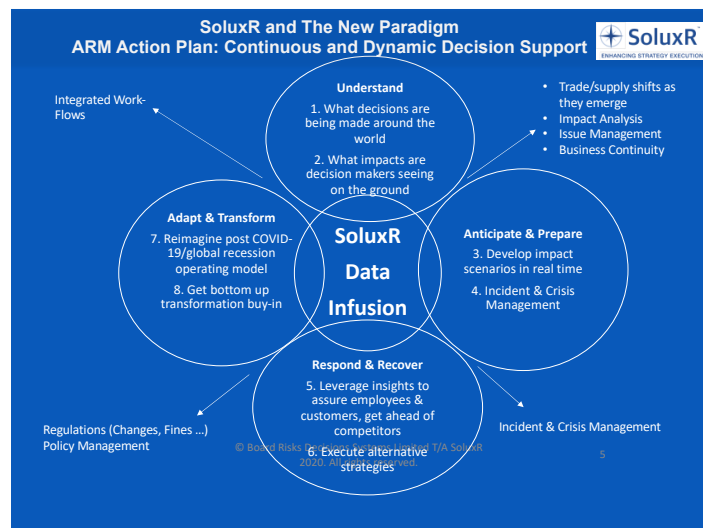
SoluxR and The New Paradigm
ARM Action Plan: Continuous and Dynamic Decision Support

SoluxR
ENHANCING STRATEGY EXECUTION

Integrated Work-Flows

- Trade/supply shifts as they emerge
- Impact Analysis
- Issue Management
- Business Continuity

Understand

1. What decisions are being made around the world

2. What impacts are decision makers seeing on the ground

Adapt & Transform

7. Reimagine post COVID-19/global recession operating model

8. Get bottom up transformation buy-in

SoluxR Data Infusion

Anticipate & Prepare

3. Develop impact scenarios in real time

4. Incident & Crisis Management

Respond & Recover

5. Leverage insights to assure employees & customers, get ahead of competitors

6. Execute alternative strategies

Regulations (Changes, Fines …)
Policy Management

Incident & Crisis Management

© Board Risks Decisions Systems Limited T/A SoluxR 2020. All rights reserved.

5